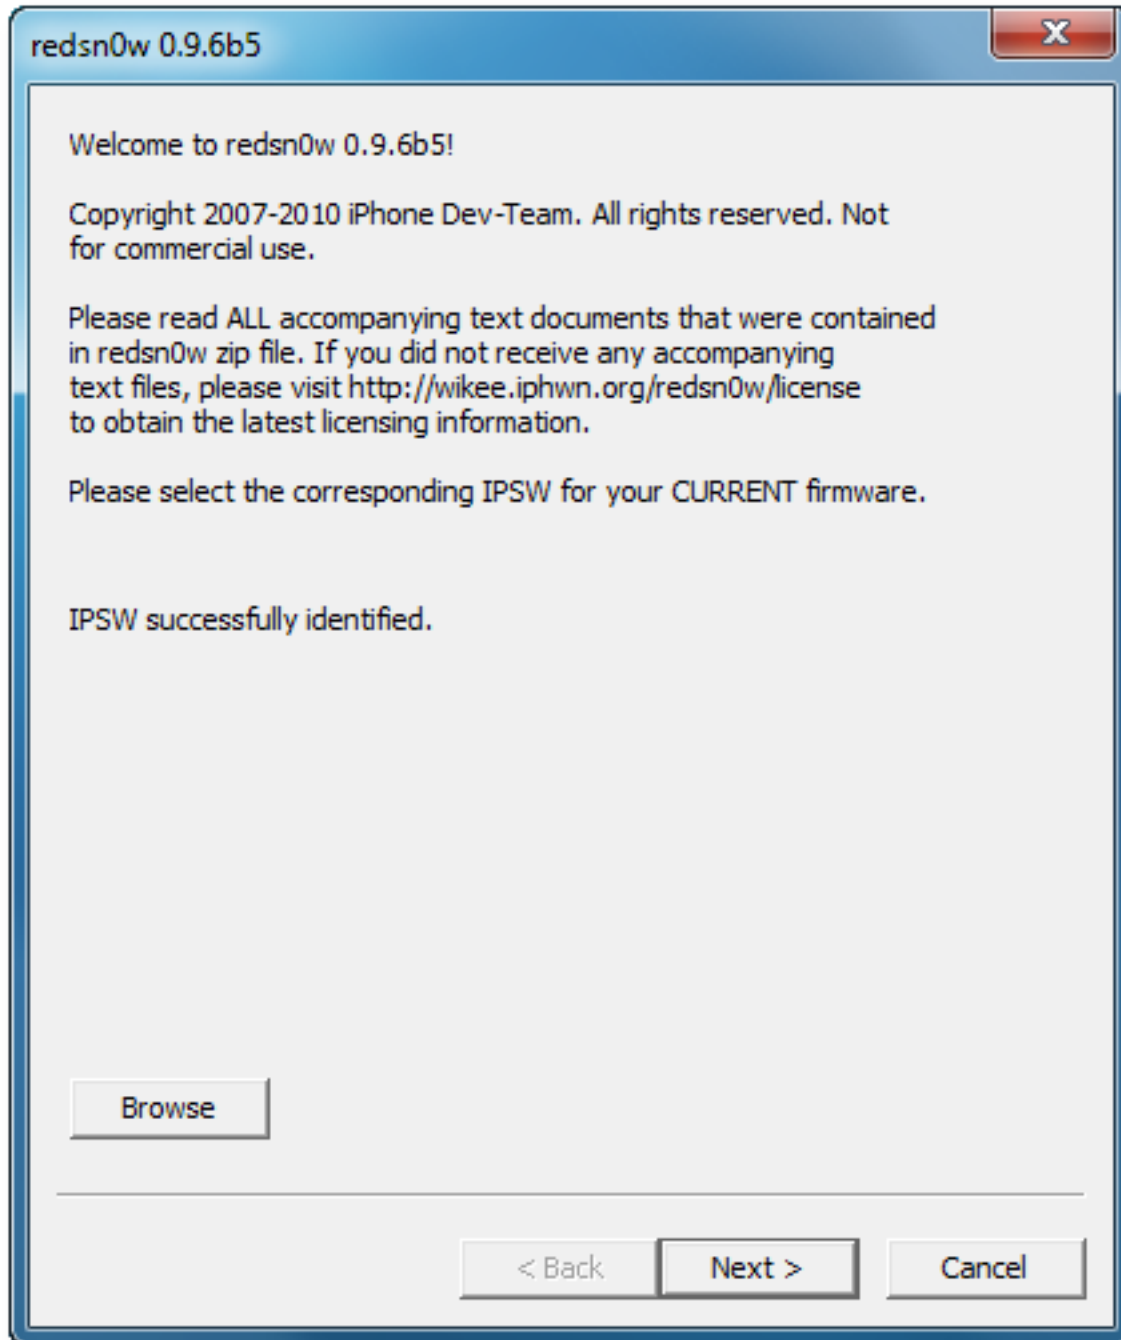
redsn0w 0.9.6b5

Welcome to redsn0w 0.9.6b5!

Copyright 2007-2010 iPhone Dev-Team. All rights reserved. Not for commercial use.

Please read ALL accompanying text documents that were contained in redsn0w zip file. If you did not receive any accompanying text files, please visit http://wikee.iphwn.org/redsn0w/license to obtain the latest licensing information.

Please select the corresponding IPSW for your CURRENT firmware.

IPSW successfully identified.

Browse

< Back

Next >

Cancel